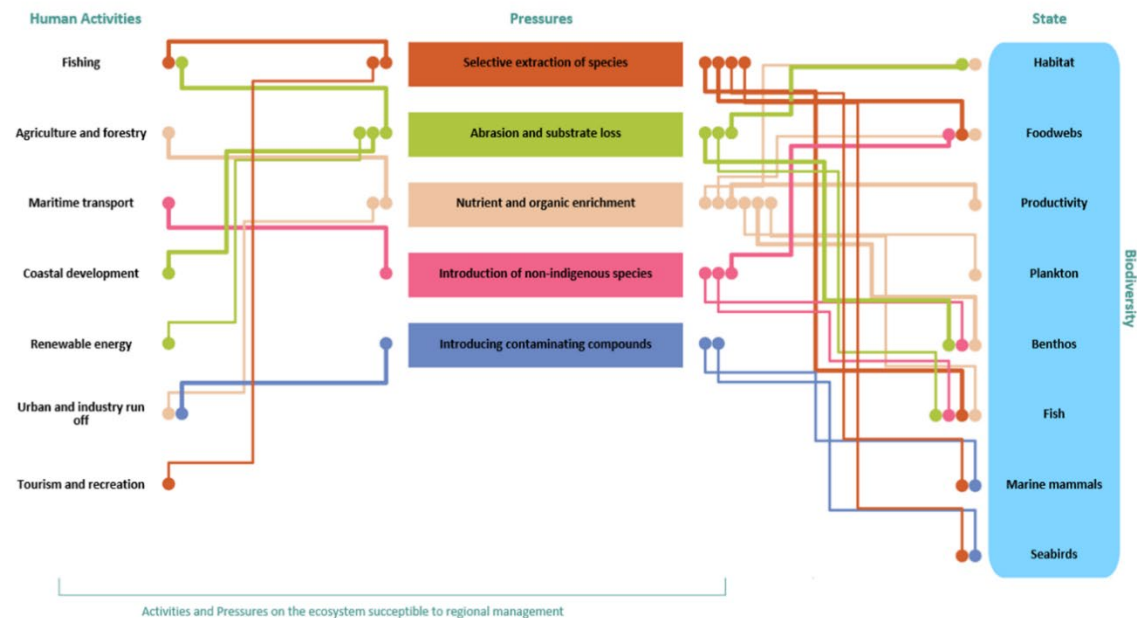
Human Activities

Pressures

State

Fishing

Agriculture and forestry

Maritime transport

Coastal development

Renewable energy

Urban and industry run off

Tourism and recreation

Selective extraction of species

Abrasion and substrate loss

Nutrient and organic enrichment

Introduction of non-indigenous species

Introducing contaminating compounds

Habitat

Foodwebs

Productivity

Plankton

Benthos

Fish

Marine mammals

Seabirds

Biodiversity

Activities and Pressures on the ecosystem succeptible to regional management